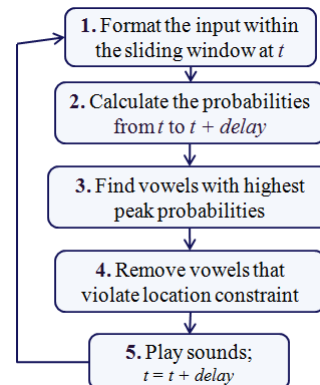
**1.** Format the input within the sliding window at $t$

**2.** Calculate the probabilities from $t$ to $t + delay$

**3.** Find vowels with highest peak probabilities

**4.** Remove vowels that violate location constraint

**5.** Play sounds; $t = t + delay$